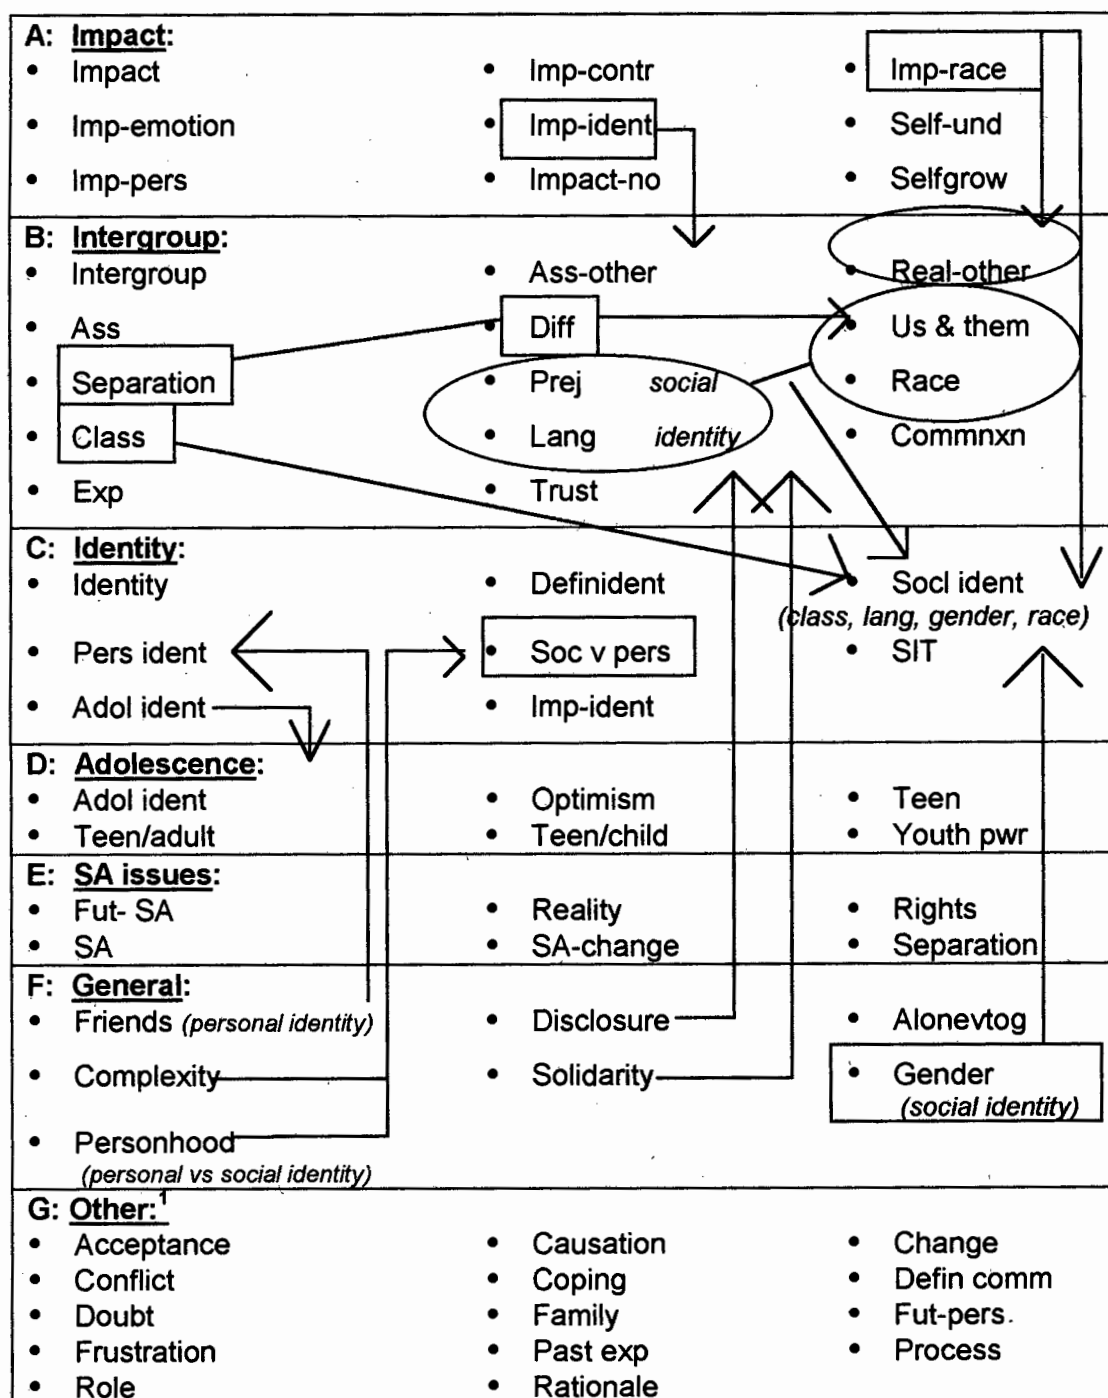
A: **Impact**:
- Impact
- Imp-emotion
- Imp-pers

- Imp-contr
- Imp-ident
- Impact-no

- Imp-race
- Self-und
- Selfgrow

B: **Intergroup**:
- Intergroup
- Ass
- Separation
- Class
- Exp

- Ass-other
- Diff
- Prej
- Lang
- Trust

social identity

- Real-other
- Us & them
- Race
- Commnxn

C: **Identity**:
- Identity
- Pers ident
- Adol ident

- Definident
- Soc v pers
- Imp-ident

- Socl ident (class, lang, gender, race)
- SIT

D: **Adolescence**:
- Adol ident
- Teen/adult

- Optimism
- Teen/child

- Teen
- Youth pwr

E: **SA issues**:
- Fut- SA
- SA

- Reality
- SA-change

- Rights
- Separation

F: **General**:
- Friends (personal identity)
- Complexity
- Personhood (personal vs social identity)

- Disclosure
- Solidarity

- Alonevtog
- Gender (social identity)

G: Other:$^1$
- Acceptance
- Conflict
- Doubt
- Frustration
- Role

- Causation
- Coping
- Family
- Past exp
- Rationale

- Change
- Defin comm
- Fut-pers.
- Process